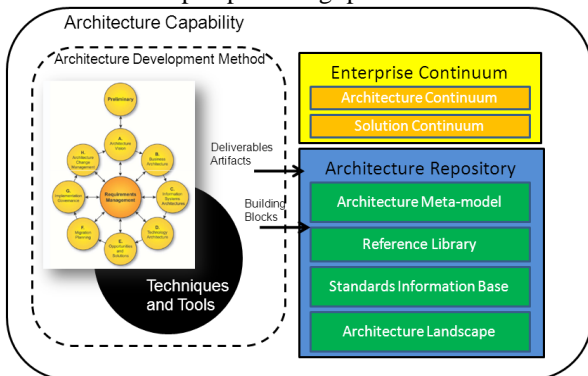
Architecture Capability

Architecture Development Method

Preliminary

A. Architecture Vision

B. Business Architecture

C. Information Systems Architectures

D. Technology Architecture

E. Opportunities and Solutions

F. Migration Planning

G. Implementation Governance

H. Architecture Change Management

Requirements Management

Techniques and Tools

Deliverables Artifacts

Building Blocks

Enterprise Continuum

Architecture Continuum

Solution Continuum

Architecture Repository

Architecture Meta-model

Reference Library

Standards Information Base

Architecture Landscape